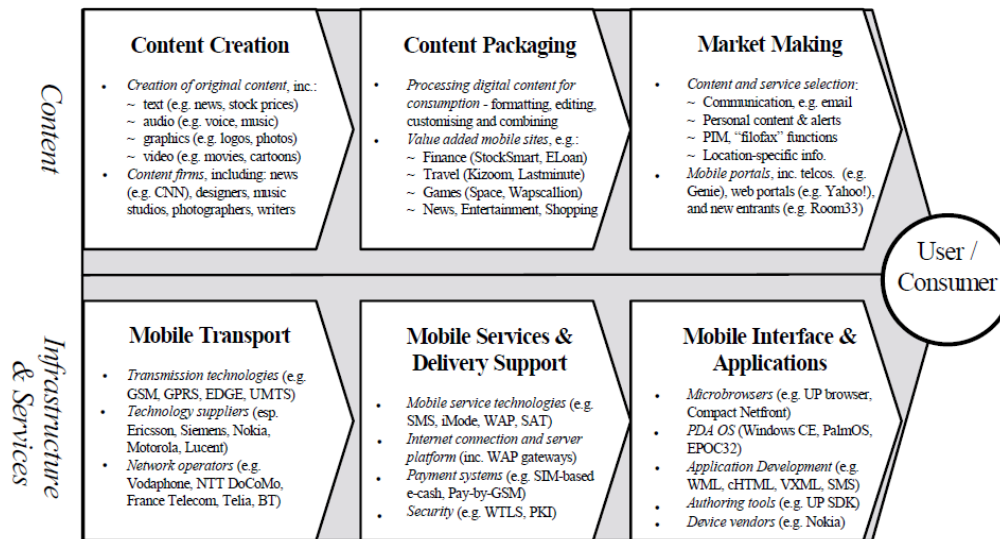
Content

Content Creation

- Creation of original content, inc.:
~ text (e.g. news, stock prices)
~ audio (e.g. voice, music)
~ graphics (e.g. logos, photos)
~ video (e.g. movies, cartoons)
- Content firms, including: news (e.g. CNN), designers, music studios, photographers, writers

Content Packaging

- Processing digital content for consumption - formatting, editing, customising and combining
- Value added mobile sites, e.g.:
~ Finance (StockSmart, ELoan)
~ Travel (Kizoom, Lastminute)
~ Games (Space, Wapscallion)
~ News, Entertainment, Shopping

Market Making

- Content and service selection:
~ Communication, e.g. email
~ Personal content & alerts
~ PIM, "filofax" functions
~ Location-specific info.
- Mobile portals, inc. telcos. (e.g. Genie), web portals (e.g. Yahoo!), and new entrants (e.g. Room33)

User / Consumer

Infrastructure & Services

Mobile Transport

- Transmission technologies (e.g. GSM, GPRS, EDGE, UMTS)
- Technology suppliers (esp. Ericsson, Siemens, Nokia, Motorola, Lucent)
- Network operators (e.g. Vodaphone, NTT DoCoMo, France Telecom, Telia, BT)

Mobile Services & Delivery Support

- Mobile service technologies (e.g. SMS, iMode, WAP, SAT)
- Internet connection and server platform (inc. WAP gateways)
- Payment systems (e.g. SIM-based e-cash, Pay-by-GSM)
- Security (e.g. WTLS, PKI)

Mobile Interface & Applications

- Microbrowsers (e.g. UP browser, Compact Netfront)
- PDA OS (Windows CE, PalmOS, EPOC32)
- Application Development (e.g. WML, cHTML, VXML, SMS)
- Authoring tools (e.g. UP SDK)
- Device vendors (e.g. Nokia)